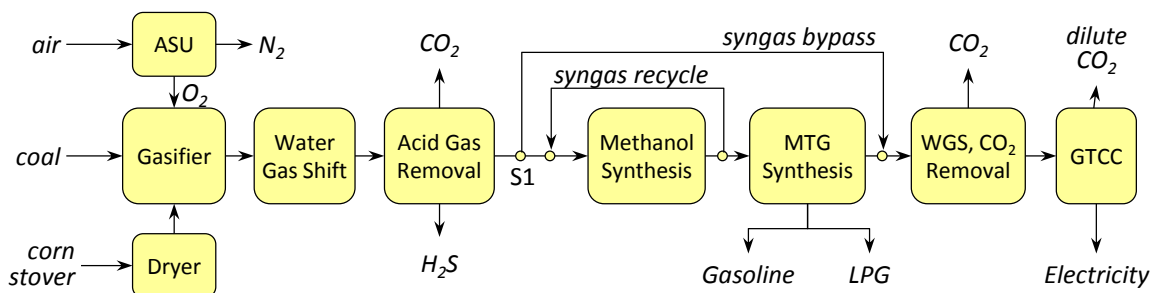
air
ASU
$N_2$
$O_2$
coal
Gasifier
corn stover
Dryer
Water Gas Shift
$CO_2$
Acid Gas Removal
$H_2S$
S1
syngas bypass
syngas recycle
Methanol Synthesis
MTG Synthesis
Gasoline
LPG
$CO_2$
WGS, $CO_2$ Removal
dilute $CO_2$
GTCC
Electricity